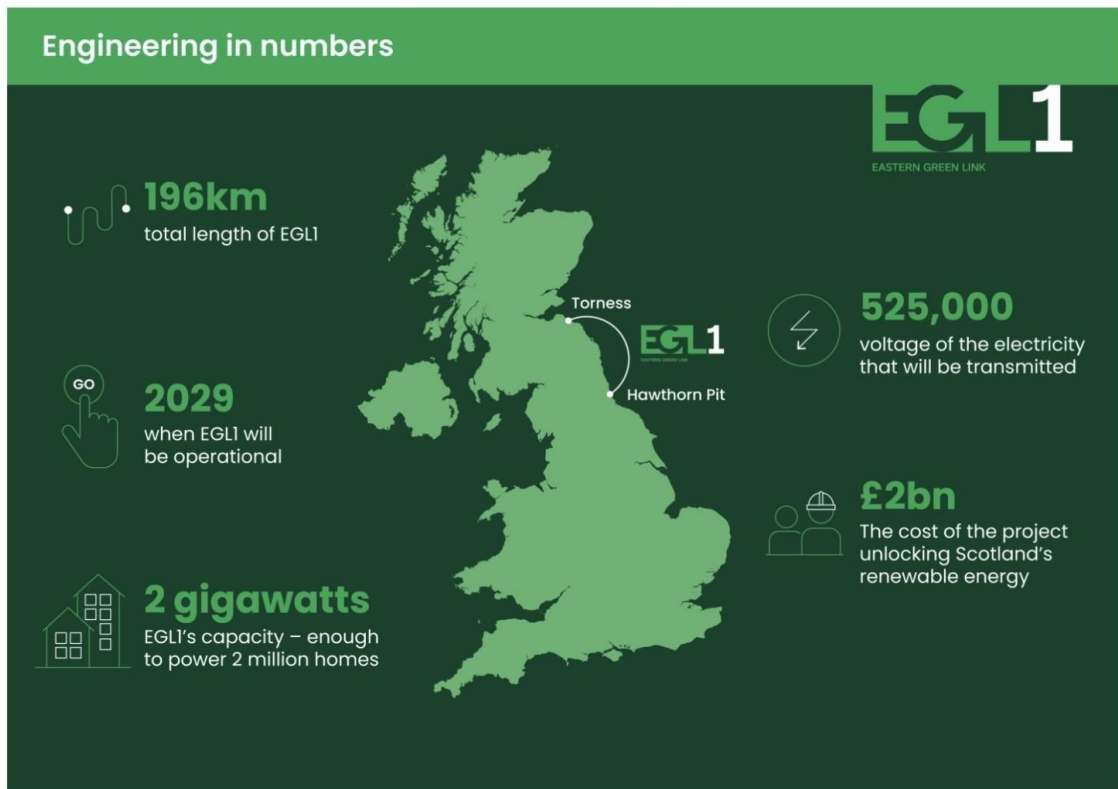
Engineering in numbers

EGL1
EASTERN GREEN LINK

196km
total length of EGL1

GO

2029
when EGL1 will be operational

2 gigawatts
EGL1's capacity – enough to power 2 million homes

Torness

EGL1

Hawthorn Pit

525,000
voltage of the electricity that will be transmitted

£2bn
The cost of the project unlocking Scotland's renewable energy